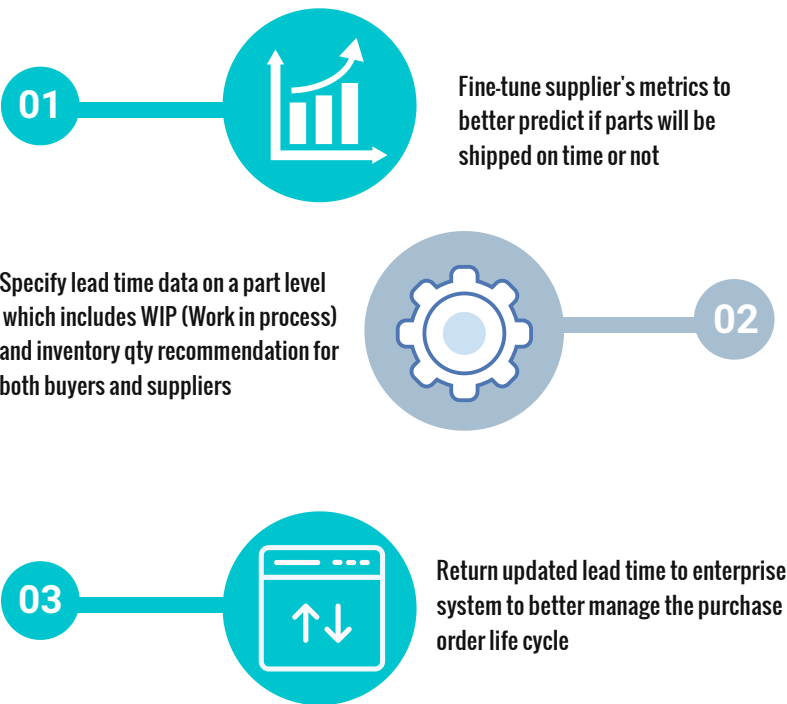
01

Fine-tune supplier's metrics to better predict if parts will be shipped on time or not

Specify lead time data on a part level which includes WIP (Work in process) and inventory qty recommendation for both buyers and suppliers

02

03

Return updated lead time to enterprise system to better manage the purchase order life cycle